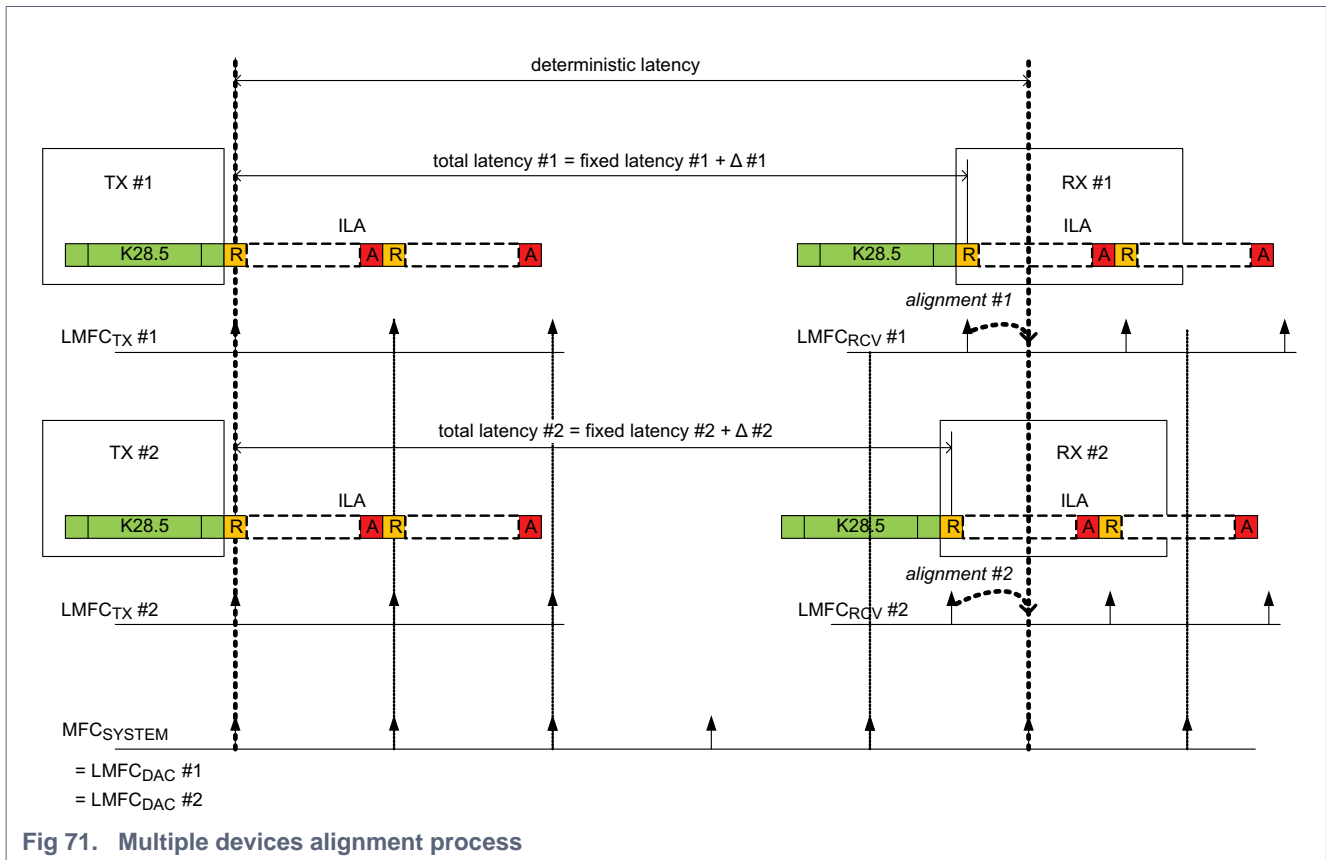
deterministic latency

total latency #1 = fixed latency #1 + Δ #1

TX #1

RX #1

ILA

ILA

K28.5 R A R A

K28.5 R A R A

alignment #1

LMFC$_{TX}$ #1

LMFC$_{RCV}$ #1

total latency #2 = fixed latency #2 + Δ #2

TX #2

RX #2

ILA

ILA

K28.5 R A R A

K28.5 R A R A

alignment #2

LMFC$_{TX}$ #2

LMFC$_{RCV}$ #2

MFC$_{SYSTEM}$

= LMFC$_{DAC}$ #1

= LMFC$_{DAC}$ #2

Fig 71. Multiple devices alignment process